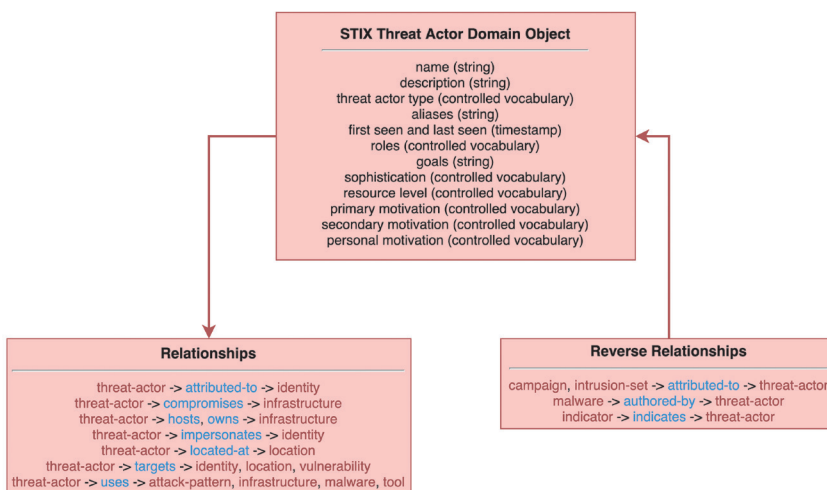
STIX Threat Actor Domain Object

name (string)
description (string)
threat actor type (controlled vocabulary)
aliases (string)
first seen and last seen (timestamp)
roles (controlled vocabulary)
goals (string)
sophistication (controlled vocabulary)
resource level (controlled vocabulary)
primary motivation (controlled vocabulary)
secondary motivation (controlled vocabulary)
personal motivation (controlled vocabulary)

Relationships

threat-actor -> attributed-to -> identity
threat-actor -> compromises -> infrastructure
threat-actor -> hosts, owns -> infrastructure
threat-actor -> impersonates -> identity
threat-actor -> located-at -> location
threat-actor -> targets -> identity, location, vulnerability
threat-actor -> uses -> attack-pattern, infrastructure, malware, tool

Reverse Relationships

campaign, intrusion-set -> attributed-to -> threat-actor
malware -> authored-by -> threat-actor
indicator -> indicates -> threat-actor